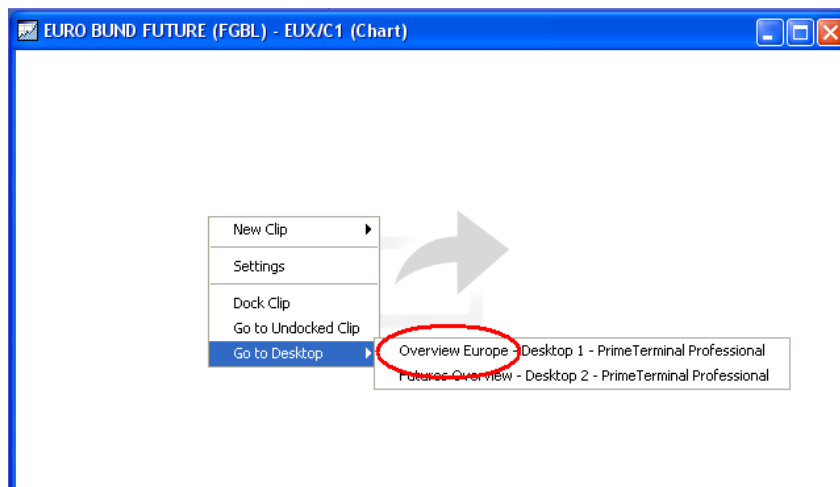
EURO BUND FUTURE (FGBL) - EUX/C1 (Chart)

New Clip

Settings

Dock Clip

Go to Undocked Clip

Go to Desktop

Overview Europe - Desktop 1 - PrimeTerminal Professional

Futures Overview - Desktop 2 - PrimeTerminal Professional